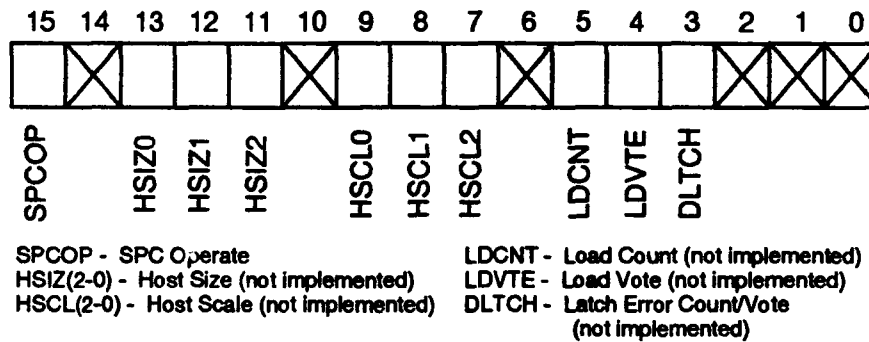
15 14 13 12 11 10 9 8 7 6 5 4 3 2 1 0

SPCOP HSIZ0 HSIZ1 HSIZ2 HSCL0 HSCL1 HSCL2 LDCNT LDVTE DLTCH

SPCOP - SPC Operate
HSIZ(2-0) - Host Size (not implemented)
HSCL(2-0) - Host Scale (not implemented)

LDCNT - Load Count (not implemented)
LDVTE - Load Vote (not implemented)
DLTCH - Latch Error Count/Vote (not implemented)